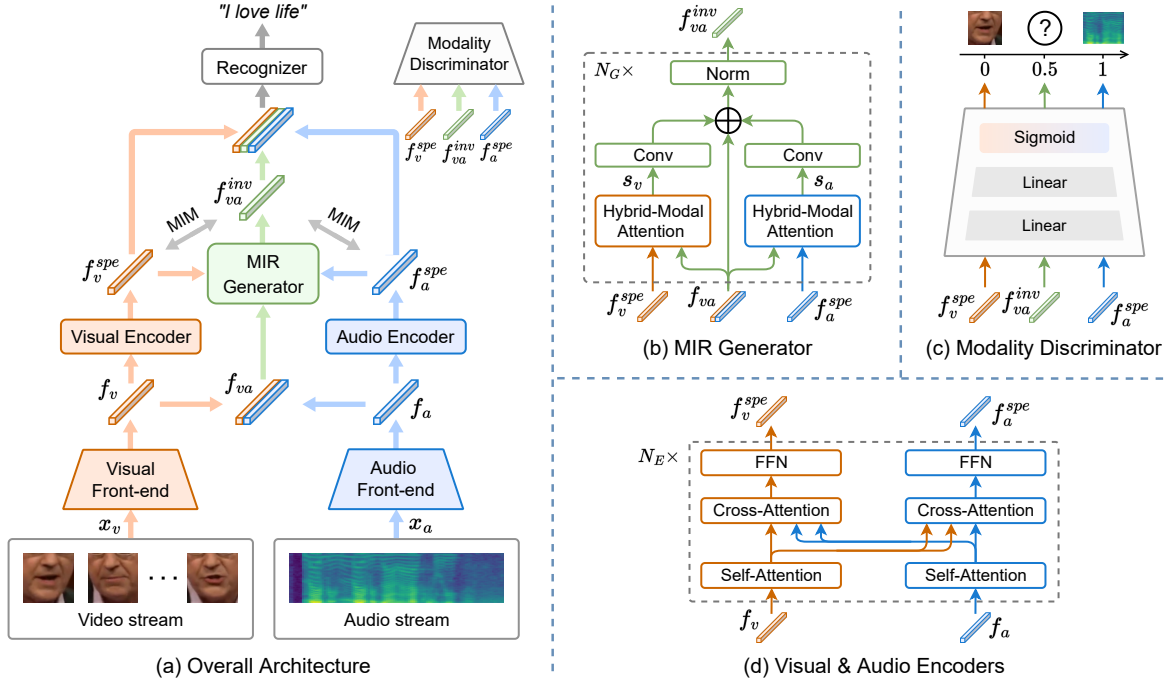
"I love life"

Recognizer

Modality Discriminator

$f_v^{spe}$ $f_{va}^{inv}$ $f_a^{spe}$

$f_{va}^{inv}$

MIM

MIM

$f_v^{spe}$

MIR Generator

$f_a^{spe}$

Visual Encoder

Audio Encoder

$f_v$

$f_{va}$

$f_a$

Visual Front-end

Audio Front-end

$x_v$

$x_a$

. . .

Video stream

Audio stream

(a) Overall Architecture

$f_{va}^{inv}$

$N_G\times$

Norm

$\oplus$

Conv

Conv

$s_v$

$s_a$

Hybrid-Modal Attention

Hybrid-Modal Attention

$f_v^{spe}$ $f_{va}$ $f_a^{spe}$

(b) MIR Generator

?

0 0.5 1

Sigmoid

Linear

Linear

$f_v^{spe}$ $f_{va}^{inv}$ $f_a^{spe}$

(c) Modality Discriminator

$f_v^{spe}$

$f_a^{spe}$

$N_E\times$

FFN

FFN

Cross-Attention

Cross-Attention

Self-Attention

Self-Attention

$f_v$

$f_a$

(d) Visual & Audio Encoders